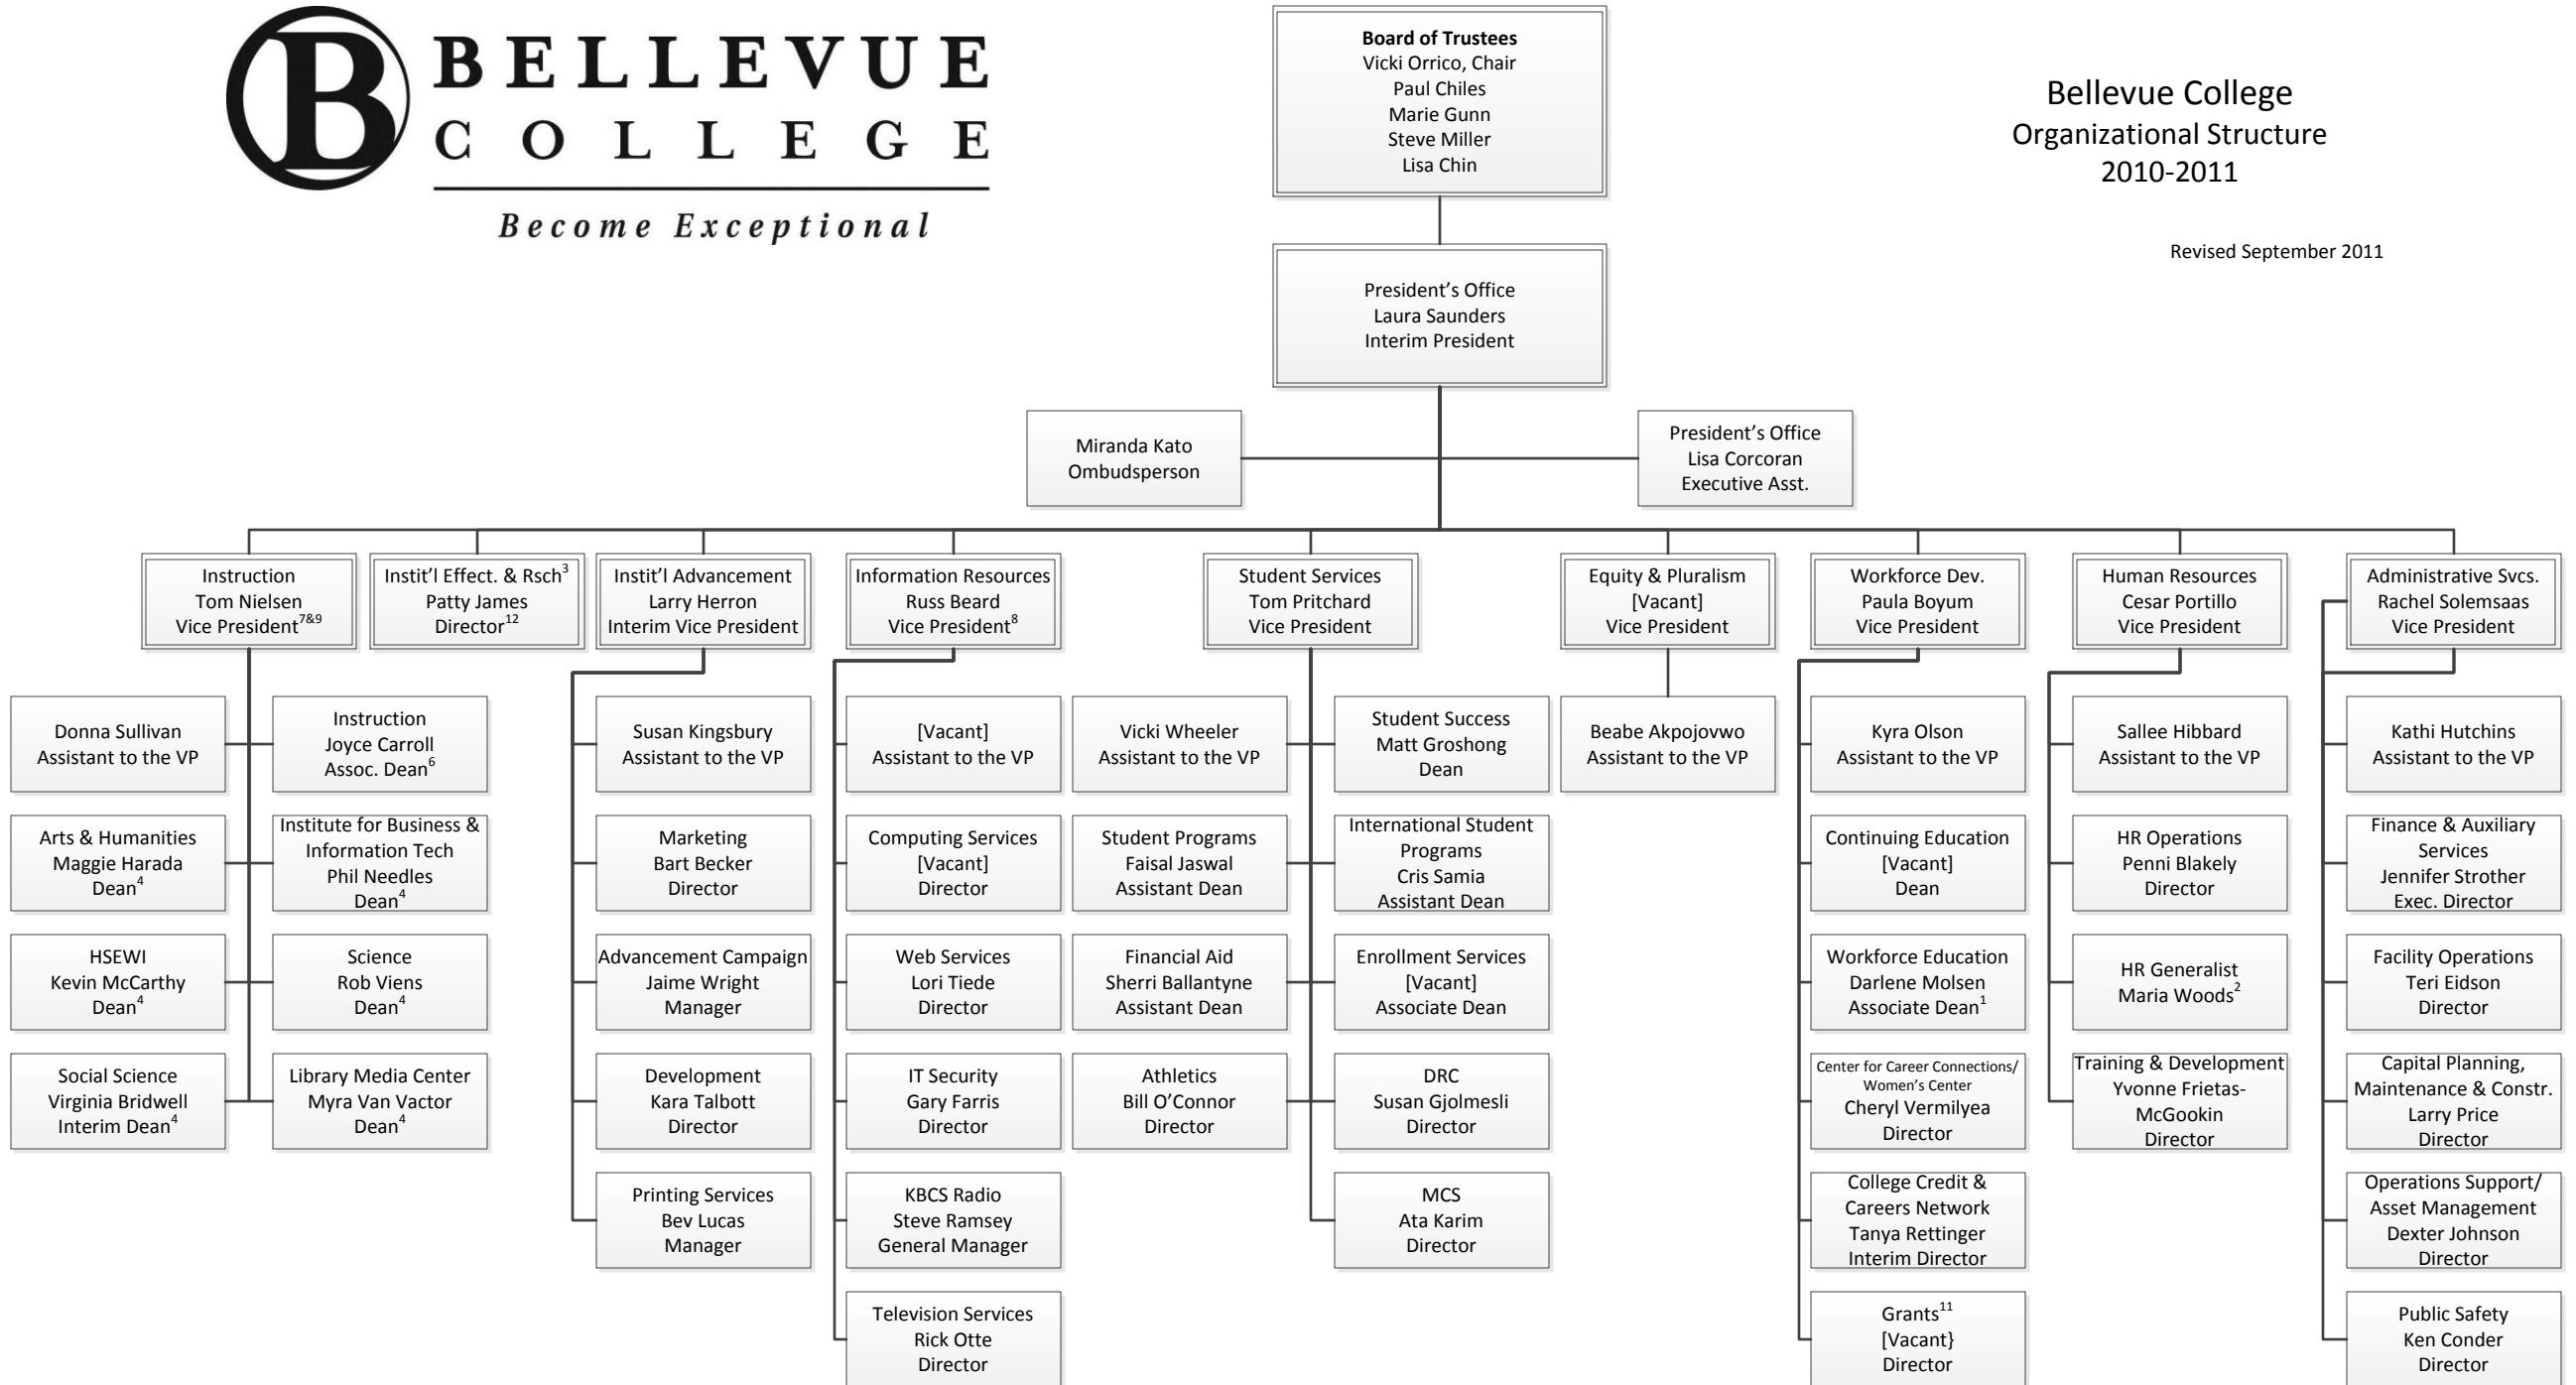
BELLEVUE COLLEGE

Become Exceptional

**Board of Trustees**
Vicki Orrico, Chair
Paul Chiles
Marie Gunn
Steve Miller
Lisa Chin

Bellevue College
Organizational Structure
2010-2011

Revised September 2011

President's Office
Laura Saunders
Interim President

Miranda Kato
Ombudsperson

President's Office
Lisa Corcoran
Executive Asst.

Instruction
Tom Nielsen
Vice President$^{7\&9}$

Instit'l Effect. & Rsch$^{3}$
Patty James
Director$^{12}$

Instit'l Advancement
Larry Herron
Interim Vice President

Information Resources
Russ Beard
Vice President$^{8}$

Student Services
Tom Pritchard
Vice President

Equity & Pluralism
[Vacant]
Vice President

Workforce Dev.
Paula Boyum
Vice President

Human Resources
Cesar Portillo
Vice President

Administrative Svcs.
Rachel Solemsaas
Vice President

Donna Sullivan
Assistant to the VP

Arts & Humanities
Maggie Harada
Dean$^{4}$

HSEWI
Kevin McCarthy
Dean$^{4}$

Social Science
Virginia Bridwell
Interim Dean$^{4}$

Instruction
Joyce Carroll
Assoc. Dean$^{6}$

Institute for Business & Information Tech
Phil Needles
Dean$^{4}$

Science
Rob Viens
Dean$^{4}$

Library Media Center
Myra Van Vactor
Dean$^{4}$

Susan Kingsbury
Assistant to the VP

Marketing
Bart Becker
Director

Advancement Campaign
Jaime Wright
Manager

Development
Kara Talbott
Director

Printing Services
Bev Lucas
Manager

[Vacant]
Assistant to the VP

Computing Services
[Vacant]
Director

Web Services
Lori Tiede
Director

IT Security
Gary Farris
Director

KBCS Radio
Steve Ramsey
General Manager

Television Services
Rick Otte
Director

Vicki Wheeler
Assistant to the VP

Student Programs
Faisal Jaswal
Assistant Dean

Financial Aid
Sherri Ballantyne
Assistant Dean

Athletics
Bill O'Connor
Director

Student Success
Matt Groshong
Dean

International Student Programs
Cris Samia
Assistant Dean

Enrollment Services
[Vacant]
Associate Dean

DRC
Susan Gjolmesli
Director

MCS
Ata Karim
Director

Beabe Akpojovwo
Assistant to the VP

Kyra Olson
Assistant to the VP

Continuing Education
[Vacant]
Dean

Workforce Education
Darlene Molsen
Associate Dean$^{1}$

Center for Career Connections/ Women's Center
Cheryl Vermilyea
Director

College Credit & Careers Network
Tanya Rettinger
Interim Director

Grants$^{11}$
[Vacant}
Director

Sallee Hibbard
Assistant to the VP

HR Operations
Penni Blakely
Director

HR Generalist
Maria Woods$^{2}$

Training & Development
Yvonne Frietas-McGookin
Director

Kathi Hutchins
Assistant to the VP

Finance & Auxiliary Services
Jennifer Strother
Exec. Director

Facility Operations
Teri Eidson
Director

Capital Planning, Maintenance & Constr.
Larry Price
Director

Operations Support/ Asset Management
Dexter Johnson
Director

Public Safety
Ken Conder
Director